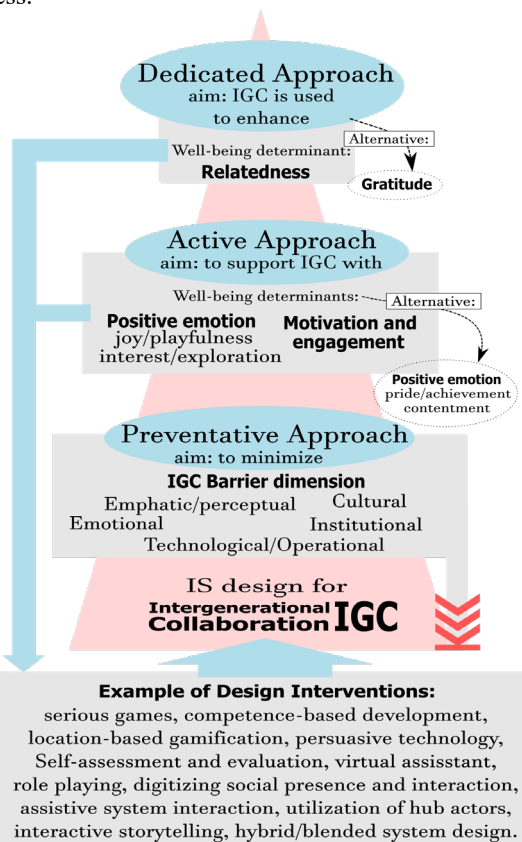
Dedicated Approach
aim: IGC is used to enhance

Well-being determinant:
Relatedness

Alternative:
Gratitude

Active Approach
aim: to support IGC with

Well-being determinants:

Alternative:

Positive emotion
joy/playfulness
interest/exploration

Motivation and engagement

Positive emotion
pride/achievement
contentment

Preventative Approach
aim: to minimize

IGC Barrier dimension
Emphatic/perceptual
Cultural
Emotional
Institutional
Technological/Operational

IS design for
Intergenerational Collaboration IGC

Example of Design Interventions:
serious games, competence-based development, location-based gamification, persuasive technology, Self-assessment and evaluation, virtual assistant, role playing, digitizing social presence and interaction, assistive system interaction, utilization of hub actors, interactive storytelling, hybrid/blended system design.